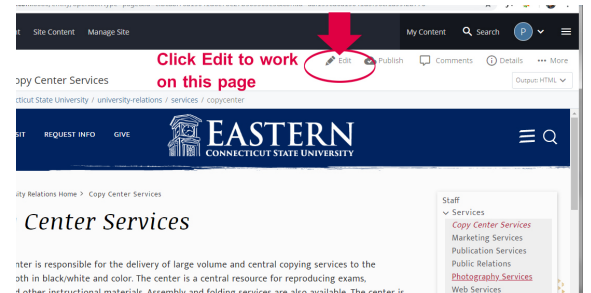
t Site Content Manage Site

My Content Search P

Click Edit to work on this page

Edit Publish Comments Details More

opy Center Services

Output: HTML

cticut State University / university-relations / services / copycenter

SIT REQUEST INFO GIVE

EASTERN
CONNECTICUT STATE UNIVERSITY

sity Relations Home > Copy Center Services

Center Services

nter is responsible for the delivery of large volume and central copying services to the oth in black/white and color. The center is a central resource for reproducing exams, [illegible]

Staff
Services
Copy Center Services
Marketing Services
Publication Services
Public Relations
Photography Services
Web Services